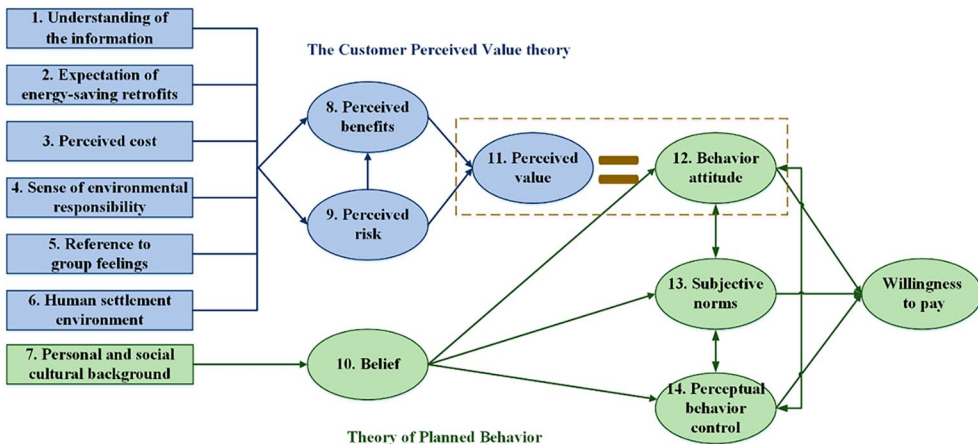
1. Understanding of the information

2. Expectation of energy-saving retrofits

3. Perceived cost

4. Sense of environmental responsibility

5. Reference to group feelings

6. Human settlement environment

7. Personal and social cultural background

The Customer Perceived Value theory

8. Perceived benefits

9. Perceived risk

10. Belief

11. Perceived value

12. Behavior attitude

13. Subjective norms

14. Perceptual behavior control

Willingness to pay

Theory of Planned Behavior